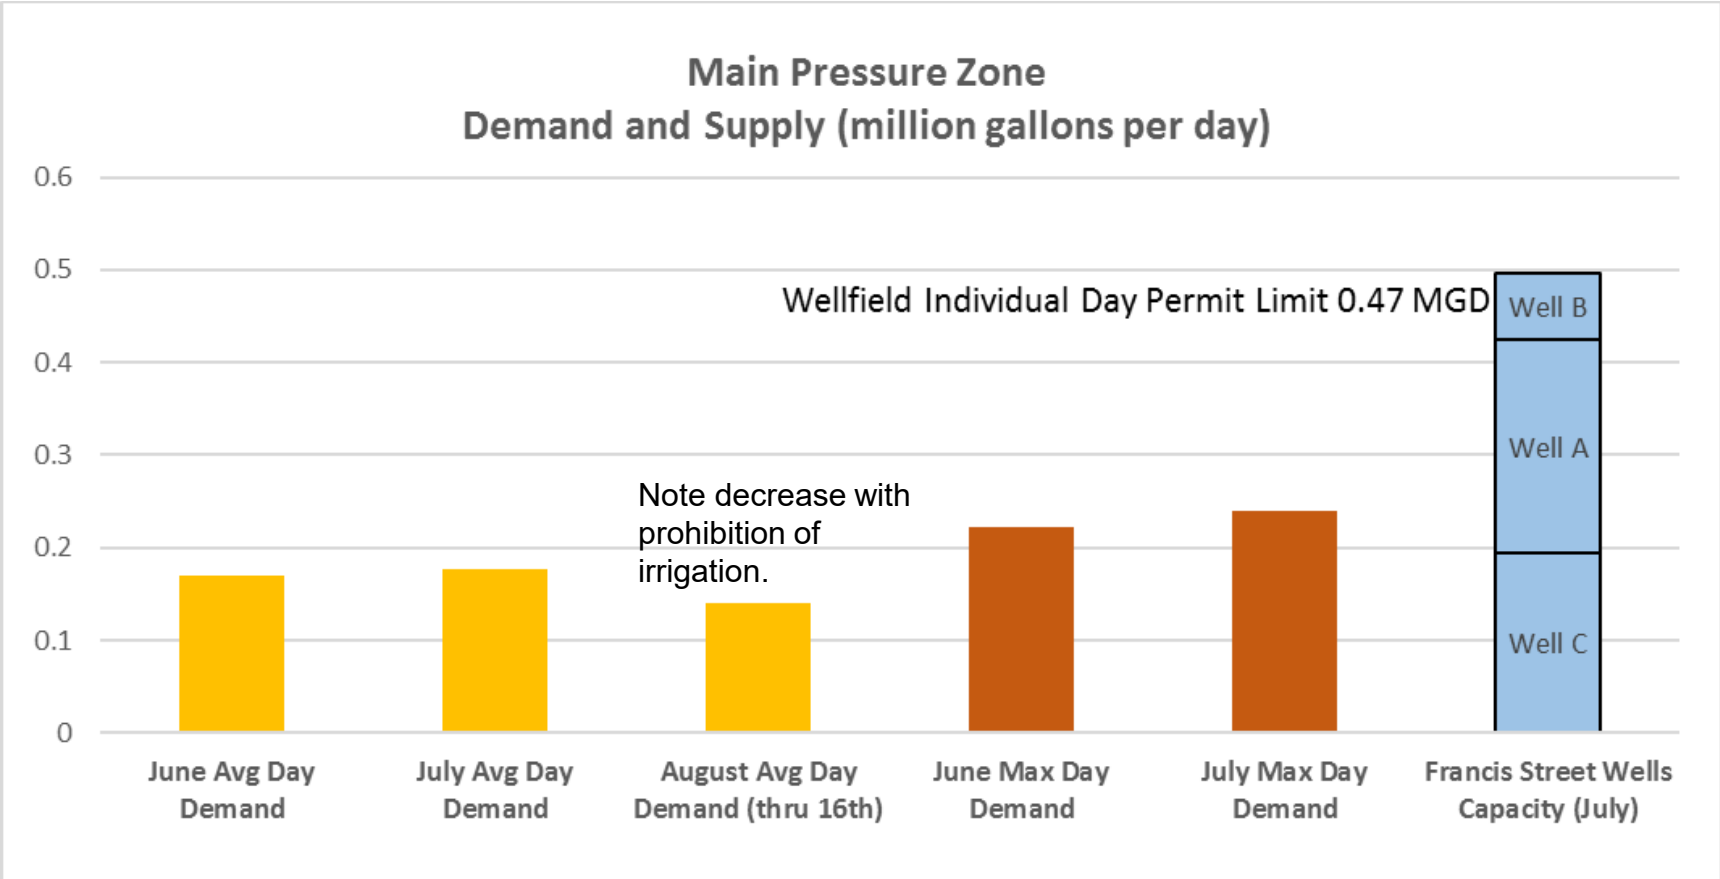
Main Pressure Zone
Demand and Supply (million gallons per day)

0.6
0.5
0.4
0.3
0.2
0.1
0

Wellfield Individual Day Permit Limit 0.47 MGD

Well B
Well A
Well C

Note decrease with prohibition of irrigation.

June Avg Day Demand
July Avg Day Demand
August Avg Day Demand (thru 16th)
June Max Day Demand
July Max Day Demand
Francis Street Wells Capacity (July)